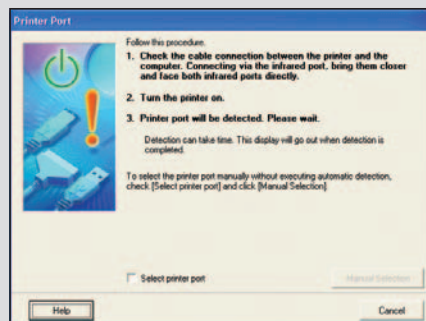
Printer Port

Follow this procedure.

1. Check the cable connection between the printer and the computer. Connecting via the infrared port, bring them closer and face both infrared ports directly.

2. Turn the printer on.

3. Printer port will be detected. Please wait.

Detection can take time. This display will go out when detection is completed.

To select the printer port manually without executing automatic detection, check [Select printer port] and click [Manual Selection].

Select printer port

Manual Selection

Help

Cancel